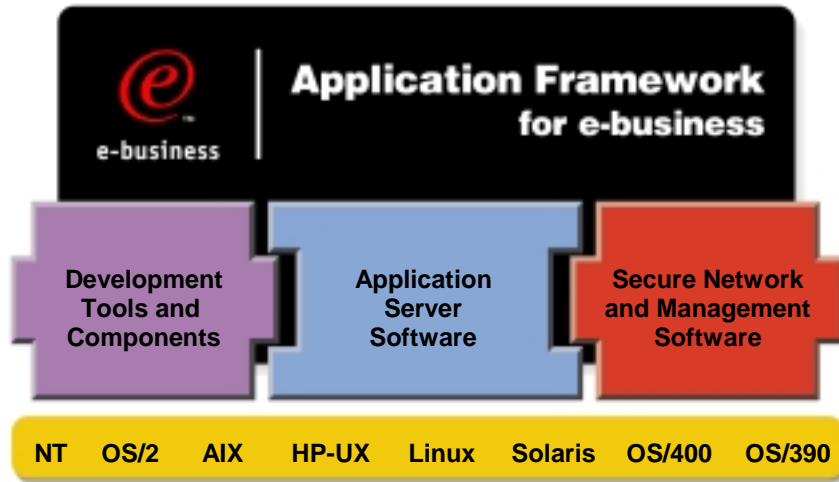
e

™

e-business

Application Framework for e-business

Development Tools and Components

Application Server Software

Secure Network and Management Software

NT OS/2 AIX HP-UX Linux Solaris OS/400 OS/390